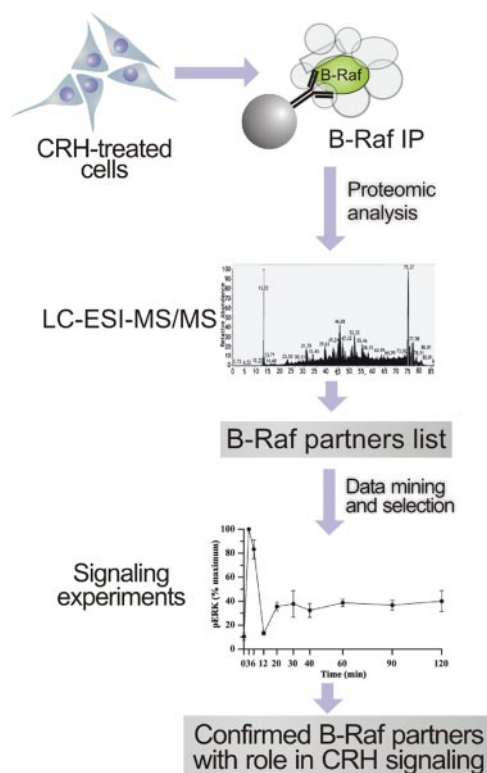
CRH-treated cells

B-Raf

B-Raf IP

Proteomic analysis

LC-ESI-MS/MS

Relative Abundance

100
95
90
85
80
75
70
65
60
55
50
45
40
35
30
25
20
15
10
5
0

13.23

75.27

46.08

0 5 10 15 20 25 30 35 40 45 50 55 60 65 70 75 80 85

B-Raf partners list

Data mining and selection

Signaling experiments

pERK (% maximum)

100
80
60
40
20
0

0 3 6 12 20 30 40 60 90 120

Time (min)

Confirmed B-Raf partners with role in CRH signaling